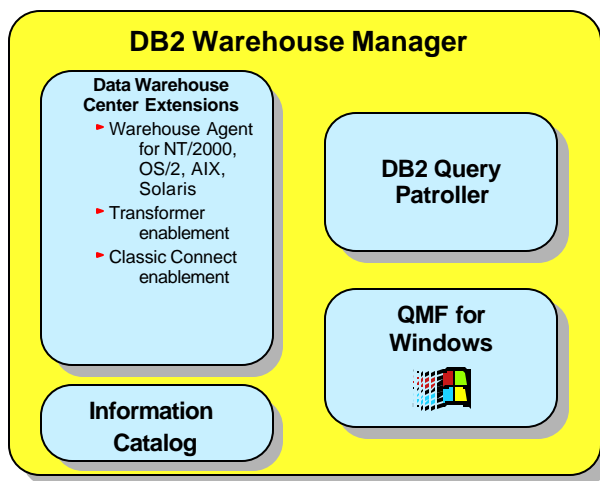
DB2 Warehouse Manager

Data Warehouse Center Extensions

- Warehouse Agent for NT/2000, OS/2, AIX, Solaris
- Transformer enablement
- Classic Connect enablement

Information Catalog

DB2 Query Patroller

QMF for Windows